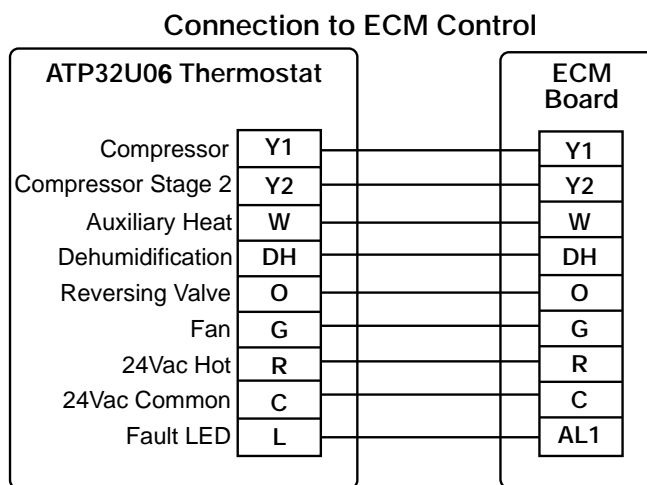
Connection to ECM Control

ATP32U06 Thermostat

ECM Board

Compressor Y1 — Y1
Compressor Stage 2 Y2 — Y2
Auxiliary Heat W — W
Dehumidification DH — DH
Reversing Valve O — O
Fan G — G
24Vac Hot R — R
24Vac Common C — C
Fault LED L — AL1